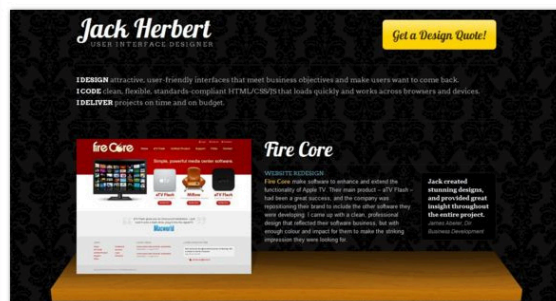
Jack Herbert
USER INTERFACE DESIGNER

Get a Design Quote!

I DESIGN attractive, user-friendly interfaces that meet business objectives and make users want to come back.
I CODE clean, flexible, standards-compliant HTML/CSS/JS that loads quickly and works across browsers and devices.
I DELIVER projects on time and on budget.

Fire Core

Simple, powerful media center software.

Fire Core

WEBSITE REDESIGN
Fire Core makes software to enhance and extend the functionality of Apple TV. Their main product – aTV Flash – had been a great success, and the company was repositioning their brand to include the other software they were developing. I came up with a clean, professional design that reflected their software business, but with enough colour and impact for them to make the striking impression they were looking for.

Jack created stunning designs, and provided great insight throughout the entire project.
James Abeler, Dir. Business Development